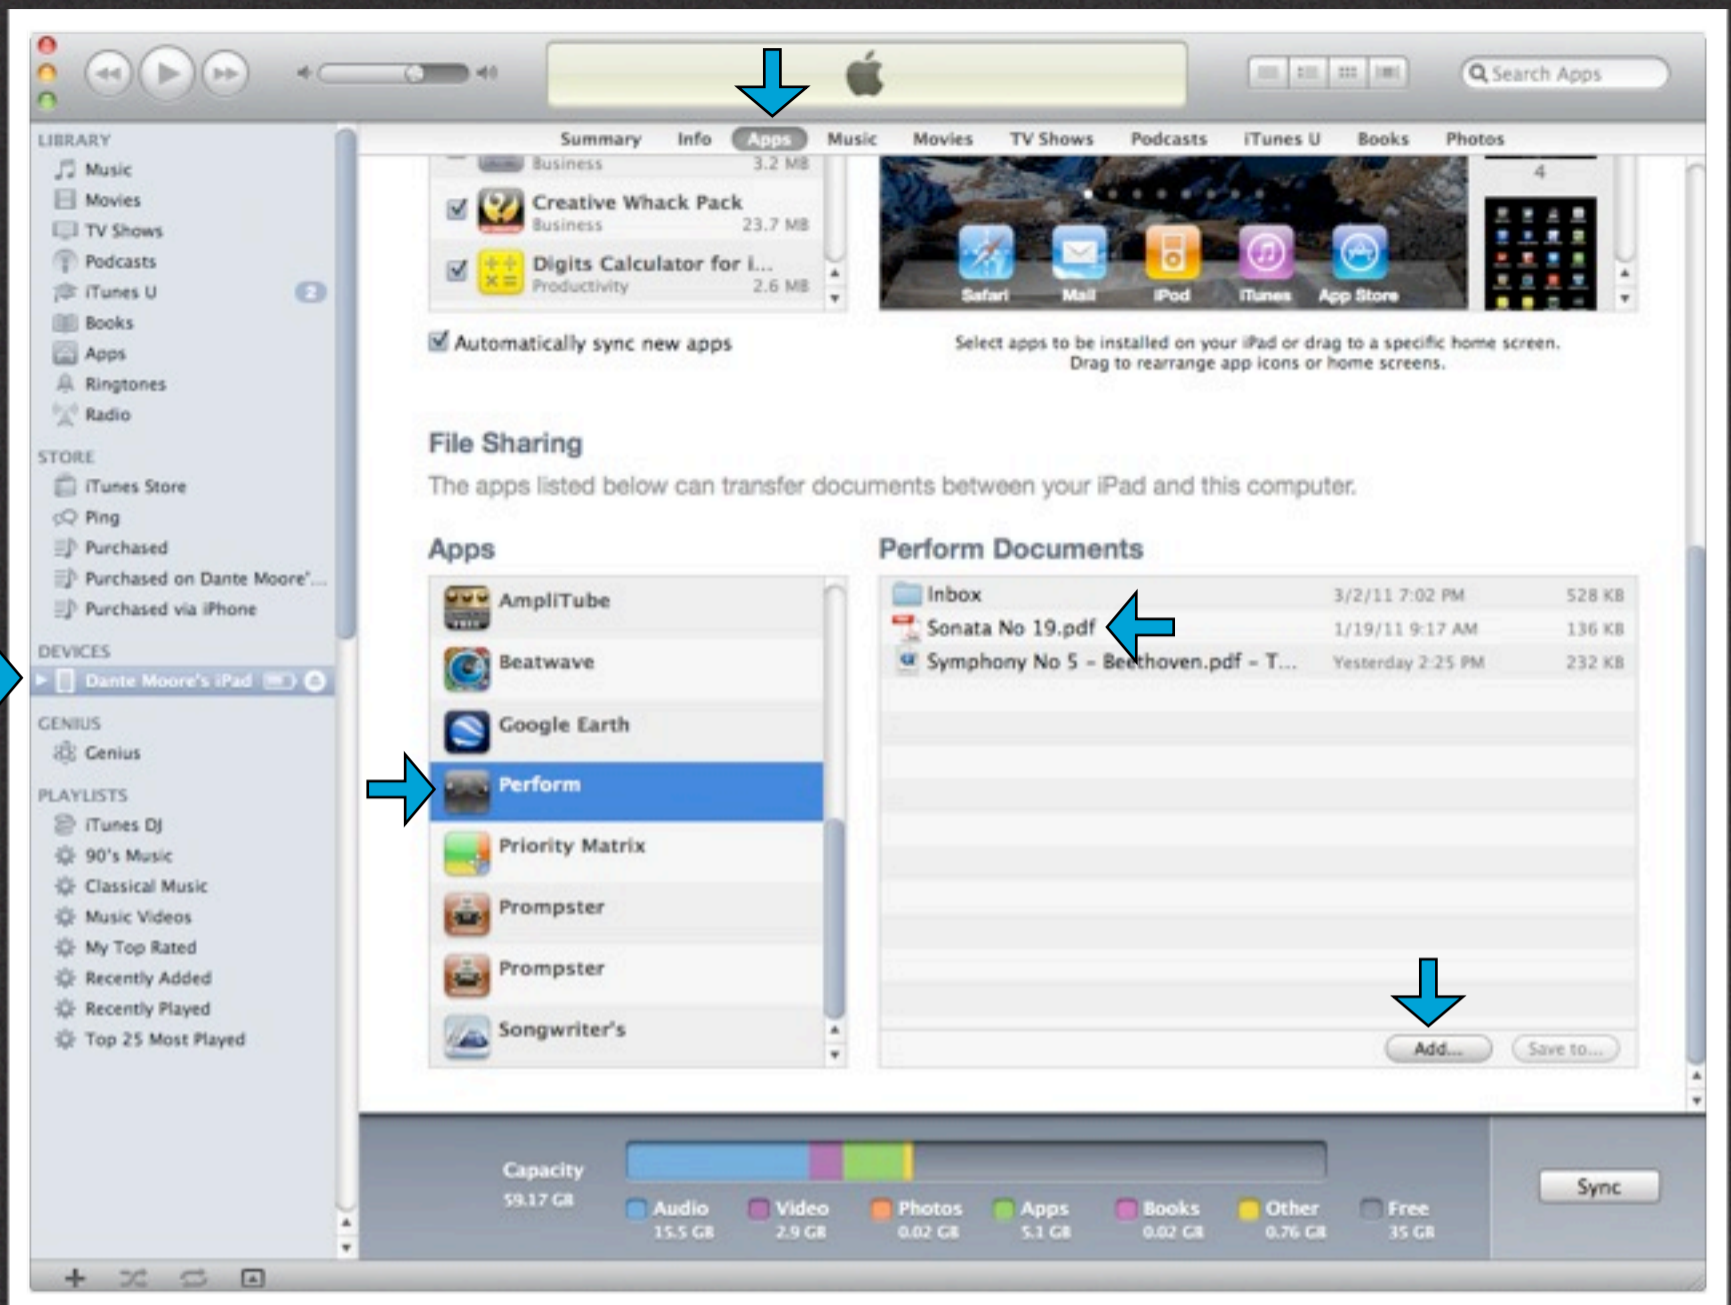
Search Apps

LIBRARY
Music
Movies
TV Shows
Podcasts
iTunes U 2
Books
Apps
Ringtones
Radio

STORE
iTunes Store
Ping
Purchased
Purchased on Dante Moore'...
Purchased via iPhone

DEVICES
Dante Moore's iPad

GENIUS
Genius

PLAYLISTS
iTunes DJ
90's Music
Classical Music
Music Videos
My Top Rated
Recently Added
Recently Played
Top 25 Most Played

Summary Info Apps Music Movies TV Shows Podcasts iTunes U Books Photos

Business 3.2 MB
Creative Whack Pack Business 23.7 MB
Digits Calculator for i... Productivity 2.6 MB

Safari Mail iPod iTunes App Store

4

Automatically sync new apps

Select apps to be installed on your iPad or drag to a specific home screen. Drag to rearrange app icons or home screens.

File Sharing
The apps listed below can transfer documents between your iPad and this computer.

Apps
AmpliTube
Beatwave
Google Earth
Perform
Priority Matrix
Prompster
Prompster
Songwriter's

Perform Documents
| | | |
|---|---|---|
| Inbox | 3/2/11 7:02 PM | 528 KB |
| Sonata No 19.pdf | 1/19/11 9:17 AM | 136 KB |
| Symphony No 5 - Beethoven.pdf - T... | Yesterday 2:25 PM | 232 KB |

Add... Save to...

Capacity 59.17 GB
Audio 15.5 GB
Video 2.9 GB
Photos 0.02 GB
Apps 5.1 GB
Books 0.02 GB
Other 0.76 GB
Free 35 GB

Sync